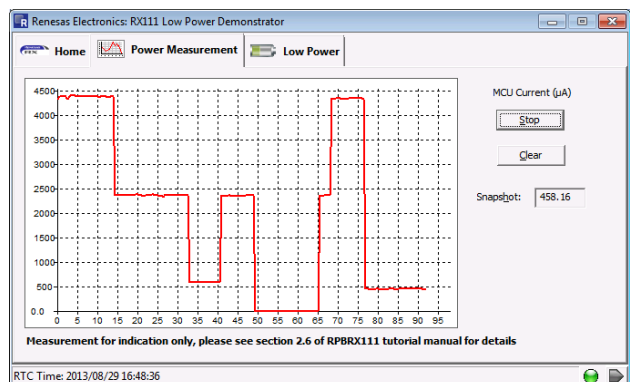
Renesas Electronics: RX111 Low Power Demonstrator

Home

Power Measurement

Low Power

4500
4000
3500
3000
2500
2000
1500
1000
500
0.0

0 5 10 15 20 25 30 35 40 45 50 55 60 65 70 75 80 85 90 95

MCU Current (µA)

Stop

Clear

Snapshot: 458.16

Measurement for indication only, please see section 2.6 of RPBRX111 tutorial manual for details

RTC Time: 2013/08/29 16:48:36